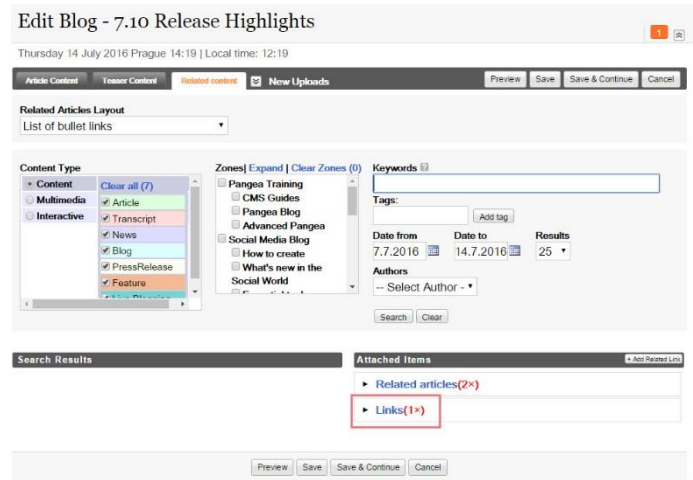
Edit Blog - 7.10 Release Highlights

1

Thursday 14 July 2016 Prague 14:19 | Local time: 12:19

Article Content Teaser Content Related content New Uploads Preview Save Save & Continue Cancel

Related Articles Layout
List of bullet links

Content Type
Content
Multimedia
Interactive
Clear all (7)
Article
Transcript
News
Blog
PressRelease
Feature
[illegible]

Zones| Expand | Clear Zones (0)
Pangea Training
CMS Guides
Pangea Blog
Advanced Pangea
Social Media Blog
How to create
What's new in the Social World
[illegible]

Keywords
Tags:
Add tag
Date from
7.7.2016
Date to
14.7.2016
Results
25
Authors
-- Select Author --
Search Clear

Search Results

Attached Items
+ Add Related Link
Related articles(2×)
Links(1×)

Preview Save Save & Continue Cancel